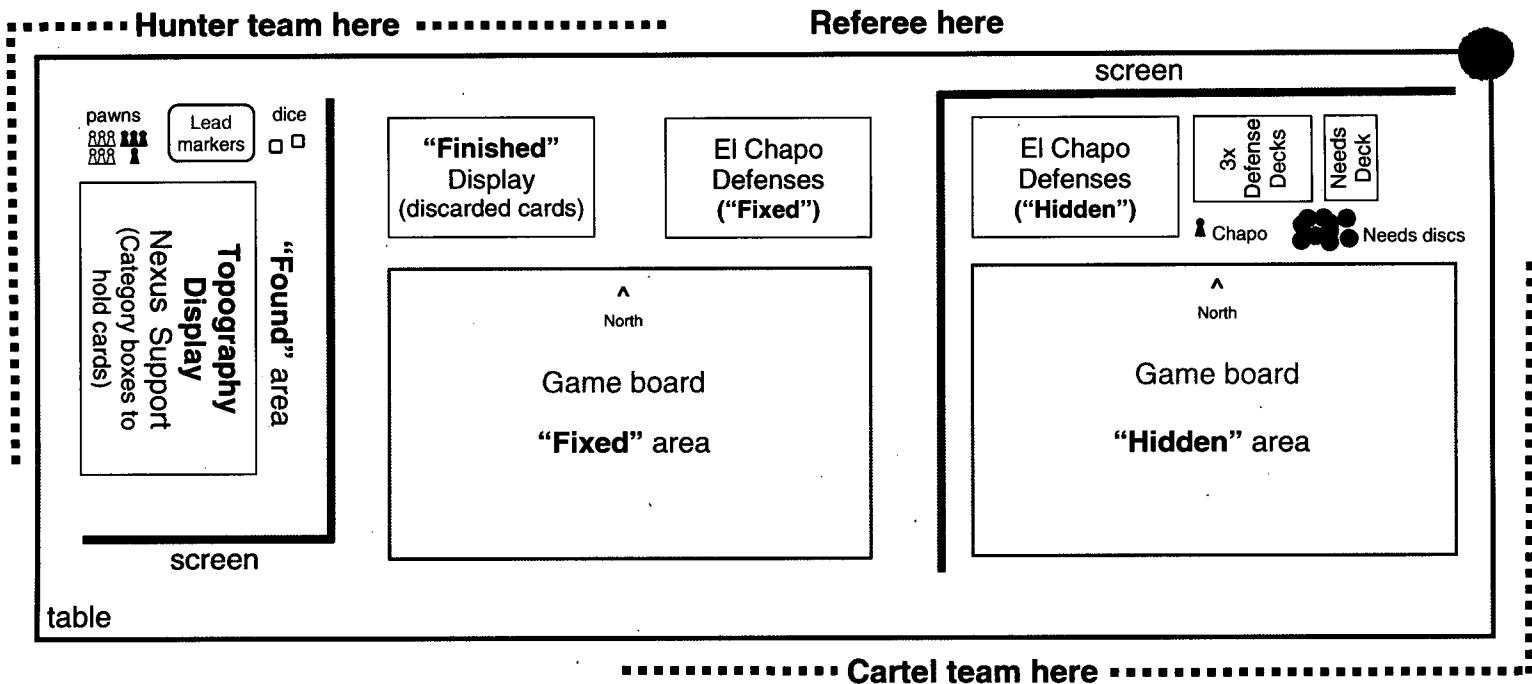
Hunter team here

Referee here

screen

pawns

Lead markers

dice

"Found" area

Topography Display

Nexus Support (Category boxes to hold cards)

screen

"Finished" Display (discarded cards)

El Chapo Defenses ("Fixed")

^ North

Game board

"Fixed" area

El Chapo Defenses ("Hidden")

3x Defense Decks

Needs Deck

Chapo

Needs discs

^ North

Game board

"Hidden" area

table

Cartel team here